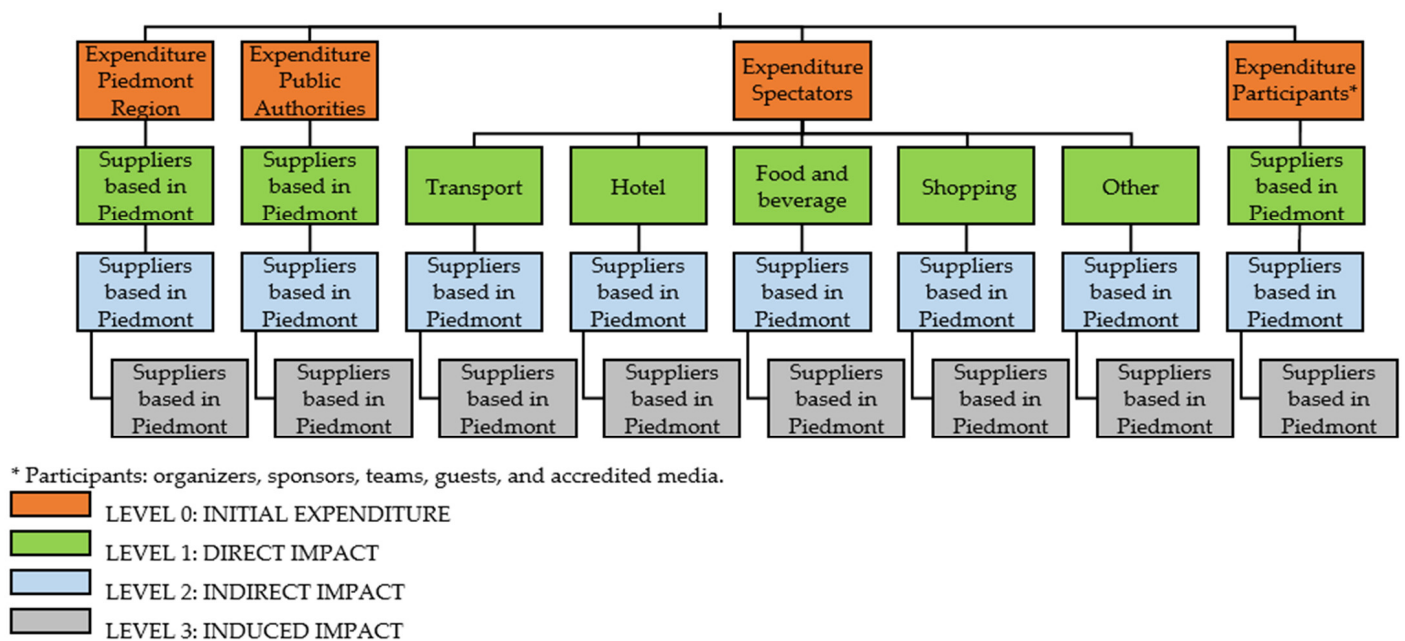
Expenditure Piedmont Region

Expenditure Public Authorities

Expenditure Spectators

Expenditure Participants*

Suppliers based in Piedmont

Suppliers based in Piedmont

Transport

Hotel

Food and beverage

Shopping

Other

Suppliers based in Piedmont

Suppliers based in Piedmont

Suppliers based in Piedmont

Suppliers based in Piedmont

Suppliers based in Piedmont

Suppliers based in Piedmont

Suppliers based in Piedmont

Suppliers based in Piedmont

Suppliers based in Piedmont

Suppliers based in Piedmont

Suppliers based in Piedmont

Suppliers based in Piedmont

Suppliers based in Piedmont

Suppliers based in Piedmont

Suppliers based in Piedmont

Suppliers based in Piedmont

Suppliers based in Piedmont

* Participants: organizers, sponsors, teams, guests, and accredited media.

LEVEL 0: INITIAL EXPENDITURE

LEVEL 1: DIRECT IMPACT

LEVEL 2: INDIRECT IMPACT

LEVEL 3: INDUCED IMPACT